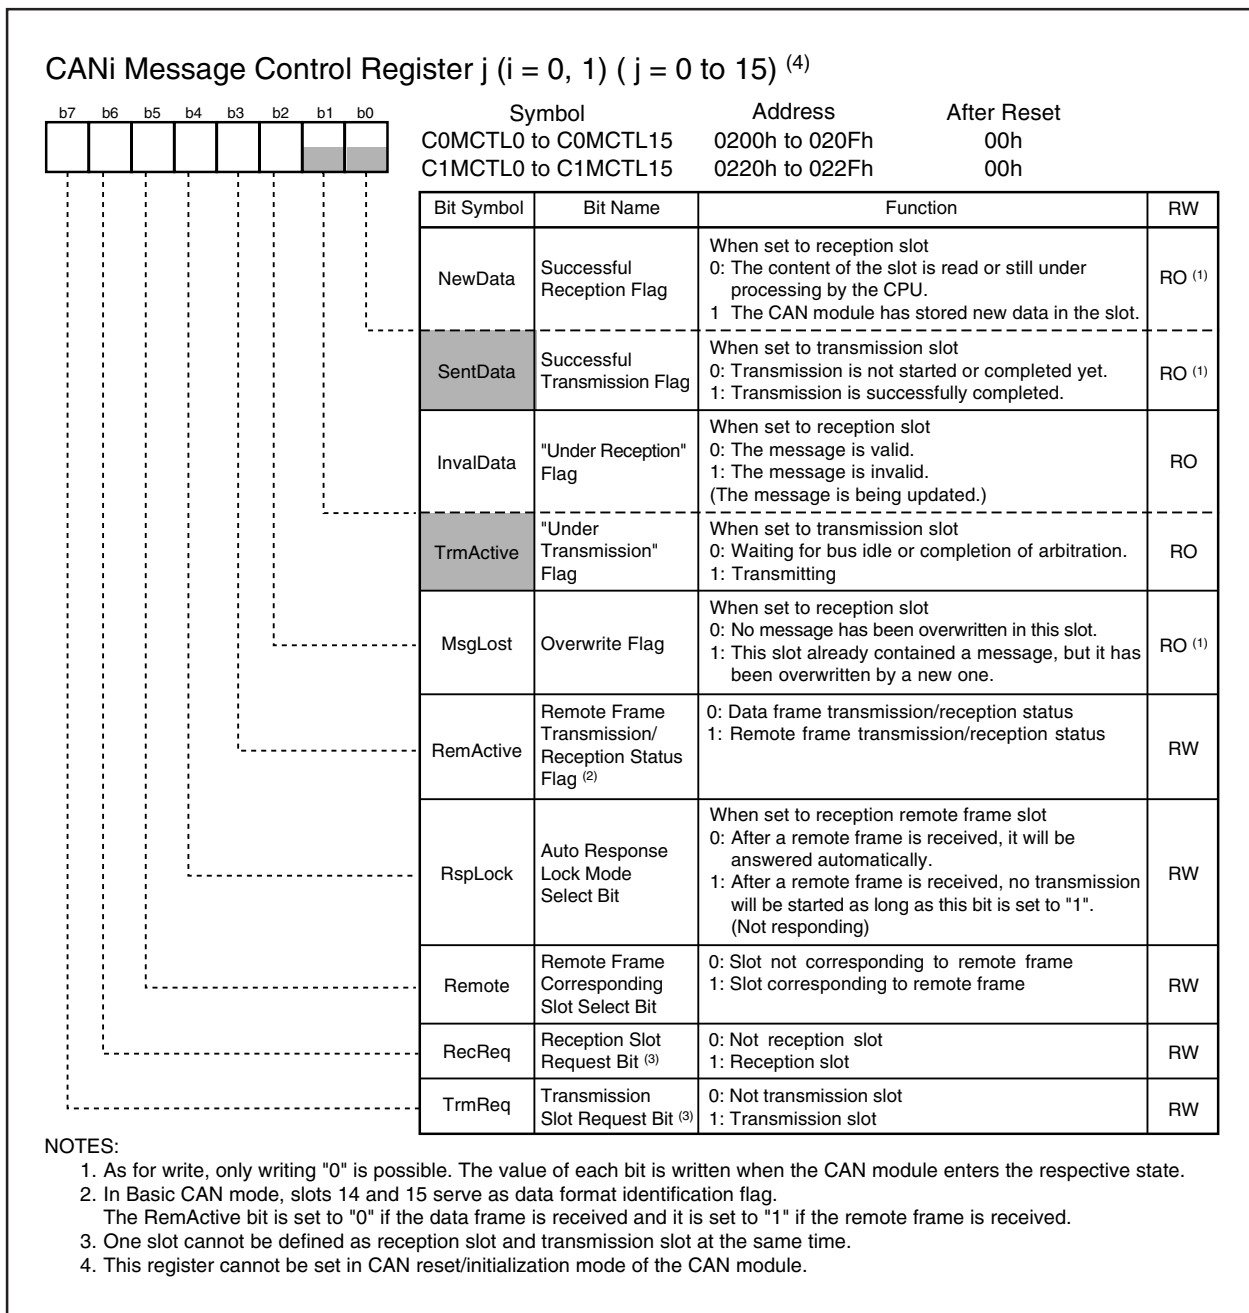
CANi Message Control Register j (i = 0, 1) ( j = 0 to 15) $^{(4)}$

b7 b6 b5 b4 b3 b2 b1 b0

| Symbol | Address | After Reset |
|---|---|---|
| C0MCTL0 to C0MCTL15 | 0200h to 020Fh | 00h |
| C1MCTL0 to C1MCTL15 | 0220h to 022Fh | 00h |

| Bit Symbol | Bit Name | Function | RW |
|---|---|---|---|
| NewData | Successful Reception Flag | When set to reception slot 0: The content of the slot is read or still under processing by the CPU. 1 The CAN module has stored new data in the slot. | RO $^{(1)}$ |
| SentData | Successful Transmission Flag | When set to transmission slot 0: Transmission is not started or completed yet. 1: Transmission is successfully completed. | RO $^{(1)}$ |
| InvalData | "Under Reception" Flag | When set to reception slot 0: The message is valid. 1: The message is invalid. (The message is being updated.) | RO |
| TrmActive | "Under Transmission" Flag | When set to transmission slot 0: Waiting for bus idle or completion of arbitration. 1: Transmitting | RO |
| MsgLost | Overwrite Flag | When set to reception slot 0: No message has been overwritten in this slot. 1: This slot already contained a message, but it has been overwritten by a new one. | RO $^{(1)}$ |
| RemActive | Remote Frame Transmission/ Reception Status Flag $^{(2)}$ | 0: Data frame transmission/reception status 1: Remote frame transmission/reception status | RW |
| RspLock | Auto Response Lock Mode Select Bit | When set to reception remote frame slot 0: After a remote frame is received, it will be answered automatically. 1: After a remote frame is received, no transmission will be started as long as this bit is set to "1". (Not responding) | RW |
| Remote | Remote Frame Corresponding Slot Select Bit | 0: Slot not corresponding to remote frame 1: Slot corresponding to remote frame | RW |
| RecReq | Reception Slot Request Bit $^{(3)}$ | 0: Not reception slot 1: Reception slot | RW |
| TrmReq | Transmission Slot Request Bit $^{(3)}$ | 0: Not transmission slot 1: Transmission slot | RW |

NOTES:
1. As for write, only writing "0" is possible. The value of each bit is written when the CAN module enters the respective state.
2. In Basic CAN mode, slots 14 and 15 serve as data format identification flag.
The RemActive bit is set to "0" if the data frame is received and it is set to "1" if the remote frame is received.
3. One slot cannot be defined as reception slot and transmission slot at the same time.
4. This register cannot be set in CAN reset/initialization mode of the CAN module.